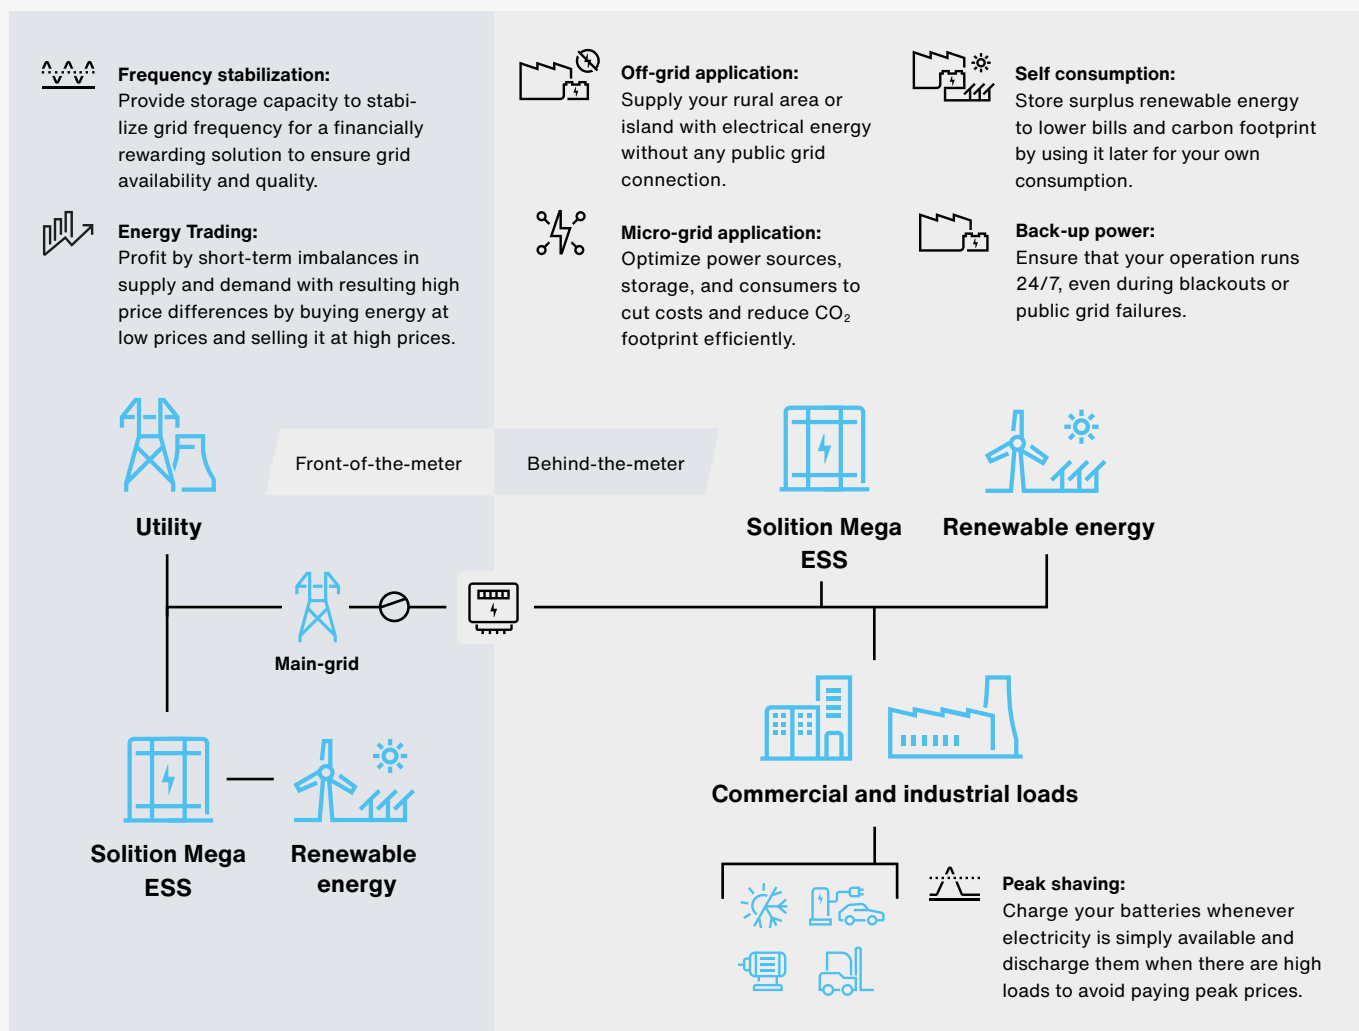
**Frequency stabilization:**
Provide storage capacity to stabilize grid frequency for a financially rewarding solution to ensure grid availability and quality.

**Energy Trading:**
Profit by short-term imbalances in supply and demand with resulting high price differences by buying energy at low prices and selling it at high prices.

**Off-grid application:**
Supply your rural area or island with electrical energy without any public grid connection.

**Micro-grid application:**
Optimize power sources, storage, and consumers to cut costs and reduce $CO_2$ footprint efficiently.

**Self consumption:**
Store surplus renewable energy to lower bills and carbon footprint by using it later for your own consumption.

**Back-up power:**
Ensure that your operation runs 24/7, even during blackouts or public grid failures.

Front-of-the-meter

Behind-the-meter

Utility

Solition Mega ESS

Renewable energy

Main-grid

Solition Mega ESS

Renewable energy

Commercial and industrial loads

**Peak shaving:**
Charge your batteries whenever electricity is simply available and discharge them when there are high loads to avoid paying peak prices.